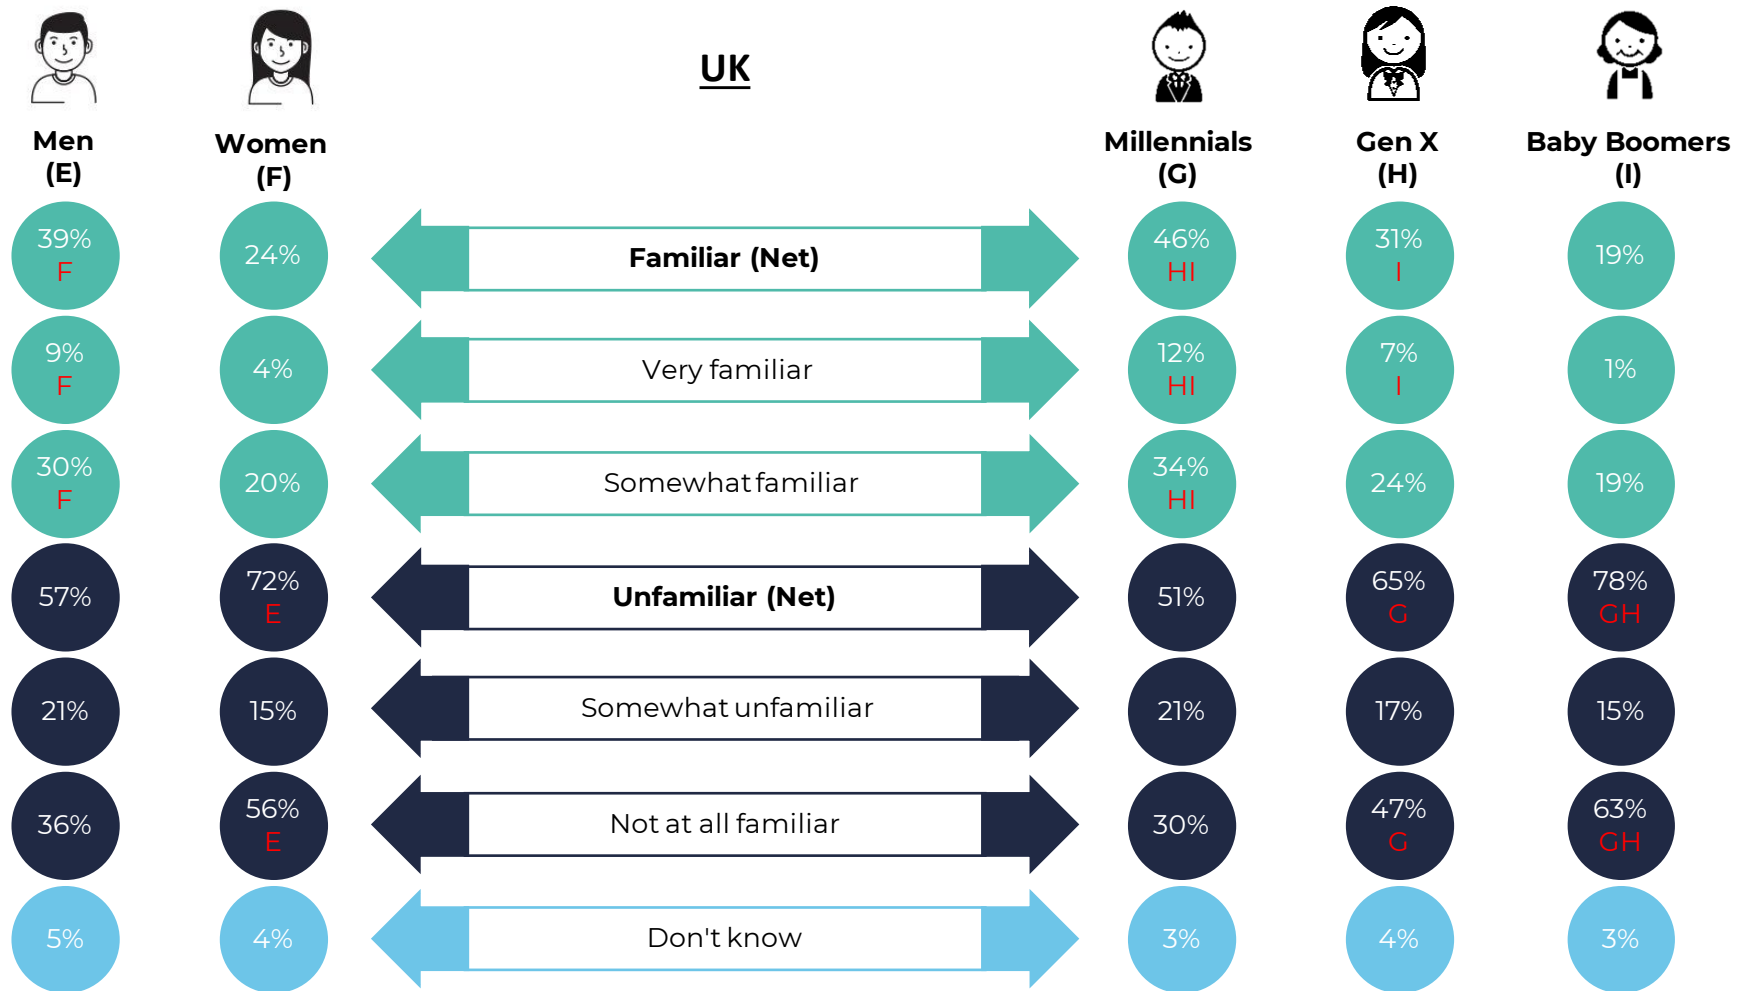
Men (E)

Women (F)

UK

Millennials (G)

Gen X (H)

Baby Boomers (I)

| Men (E) | Women (F) | | Millennials (G) | Gen X (H) | Baby Boomers (I) |
|---|---|---|---|---|---|
| 39% F | 24% | **Familiar (Net)** | 46% HI | 31% I | 19% |
| 9% F | 4% | Very familiar | 12% HI | 7% I | 1% |
| 30% F | 20% | Somewhat familiar | 34% HI | 24% | 19% |
| 57% | 72% E | **Unfamiliar (Net)** | 51% | 65% G | 78% GH |
| 21% | 15% | Somewhat unfamiliar | 21% | 17% | 15% |
| 36% | 56% E | Not at all familiar | 30% | 47% G | 63% GH |
| 5% | 4% | Don't know | 3% | 4% | 3% |